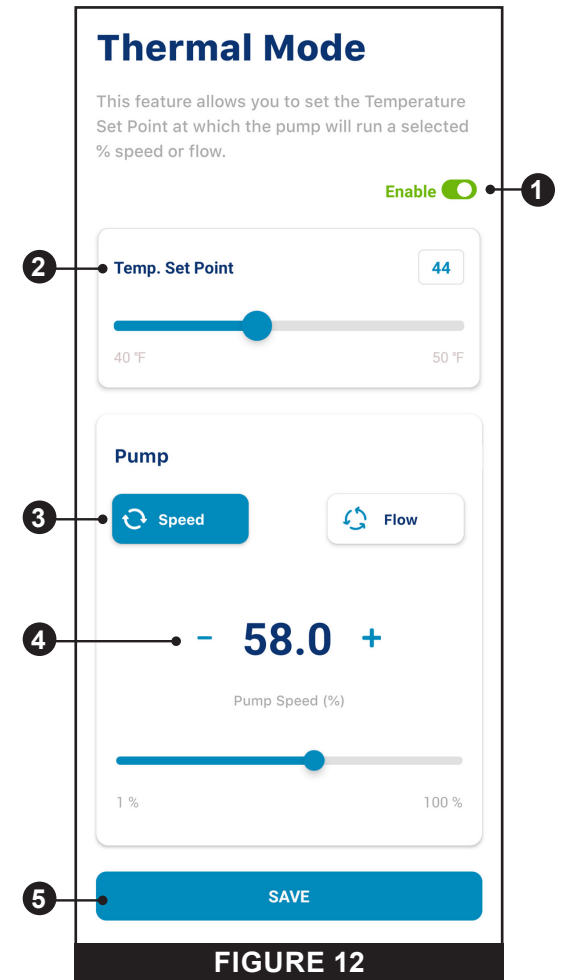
Thermal Mode

This feature allows you to set the Temperature Set Point at which the pump will run a selected % speed or flow.

Enable

1

2

Temp. Set Point

44

40 °F

50 °F

Pump

3

Speed

Flow

4

−

58.0

+

Pump Speed (%)

1 %

100 %

5

SAVE

FIGURE 12